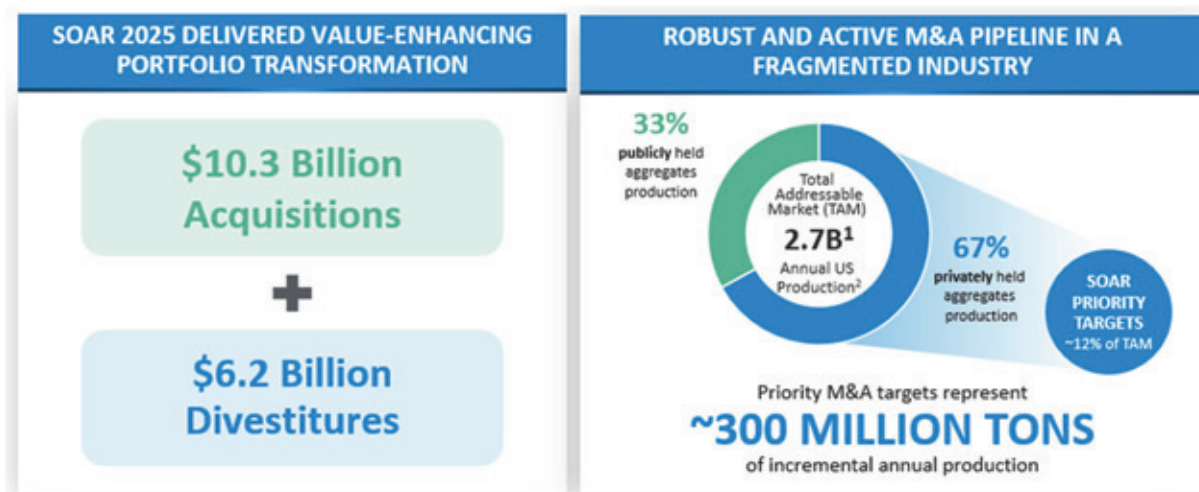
SOAR 2025 DELIVERED VALUE-ENHANCING PORTFOLIO TRANSFORMATION

$10.3 Billion Acquisitions

+

$6.2 Billion Divestitures

ROBUST AND ACTIVE M&A PIPELINE IN A FRAGMENTED INDUSTRY

33%
publicly held aggregates production

Total Addressable Market (TAM)
2.7B$^1$
Annual US Production$^2$

67%
privately held aggregates production

SOAR PRIORITY TARGETS
~12% of TAM

Priority M&A targets represent
~300 MILLION TONS
of incremental annual production